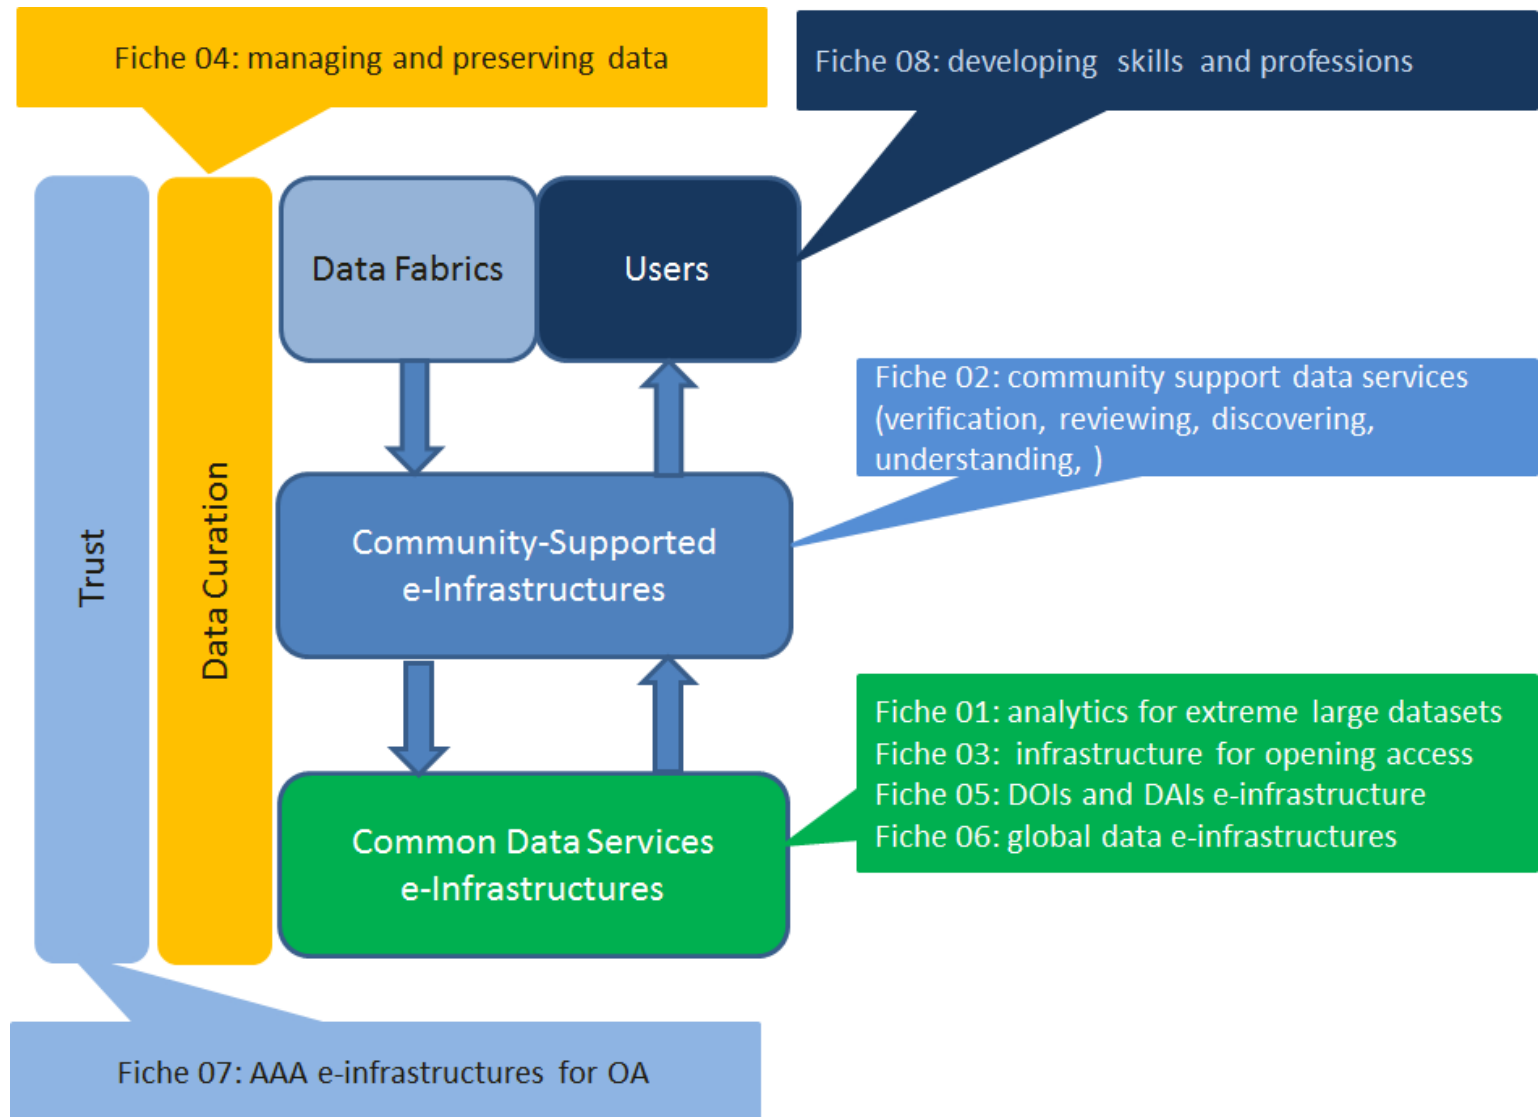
Fiche 04: managing and preserving data

Fiche 08: developing skills and professions

Trust

Data Curation

Data Fabrics

Users

Fiche 02: community support data services (verification, reviewing, discovering, understanding, )

Community-Supported e-Infrastructures

Fiche 01: analytics for extreme large datasets
Fiche 03: infrastructure for opening access
Fiche 05: DOIs and DAIs e-infrastructure
Fiche 06: global data e-infrastructures

Common Data Services e-Infrastructures

Fiche 07: AAA e-infrastructures for OA